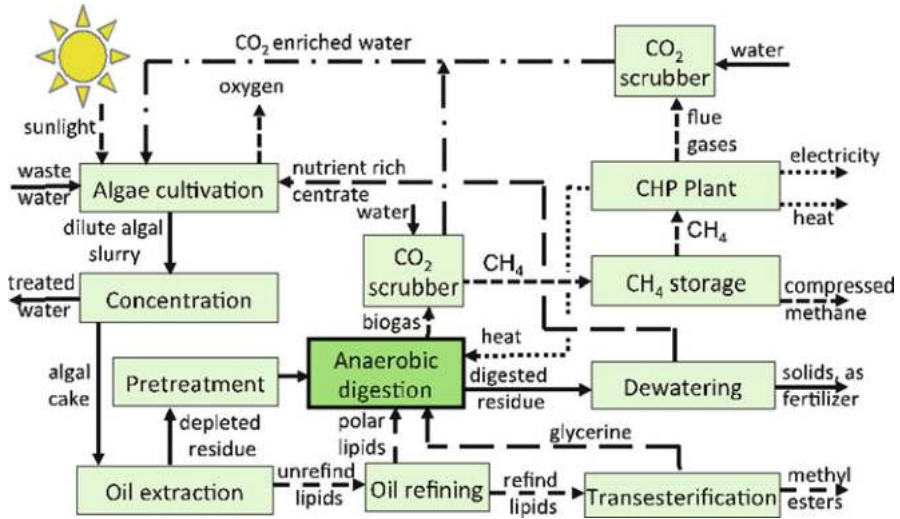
$CO_2$ enriched water

$CO_2$ scrubber

water

oxygen

sunlight

flue gases

waste water

Algae cultivation

nutrient rich centrate

CHP Plant

electricity

heat

dilute algal slurry

water

$CH_4$

$CO_2$ scrubber

$CH_4$

$CH_4$ storage

treated water

Concentration

compressed methane

biogas

heat

algal cake

Pretreatment

Anaerobic digestion

digested residue

Dewatering

solids, as fertilizer

depleted residue

polar lipids

glycerine

Oil extraction

unrefind lipids

Oil refining

refind lipids

Transesterification

methyl esters